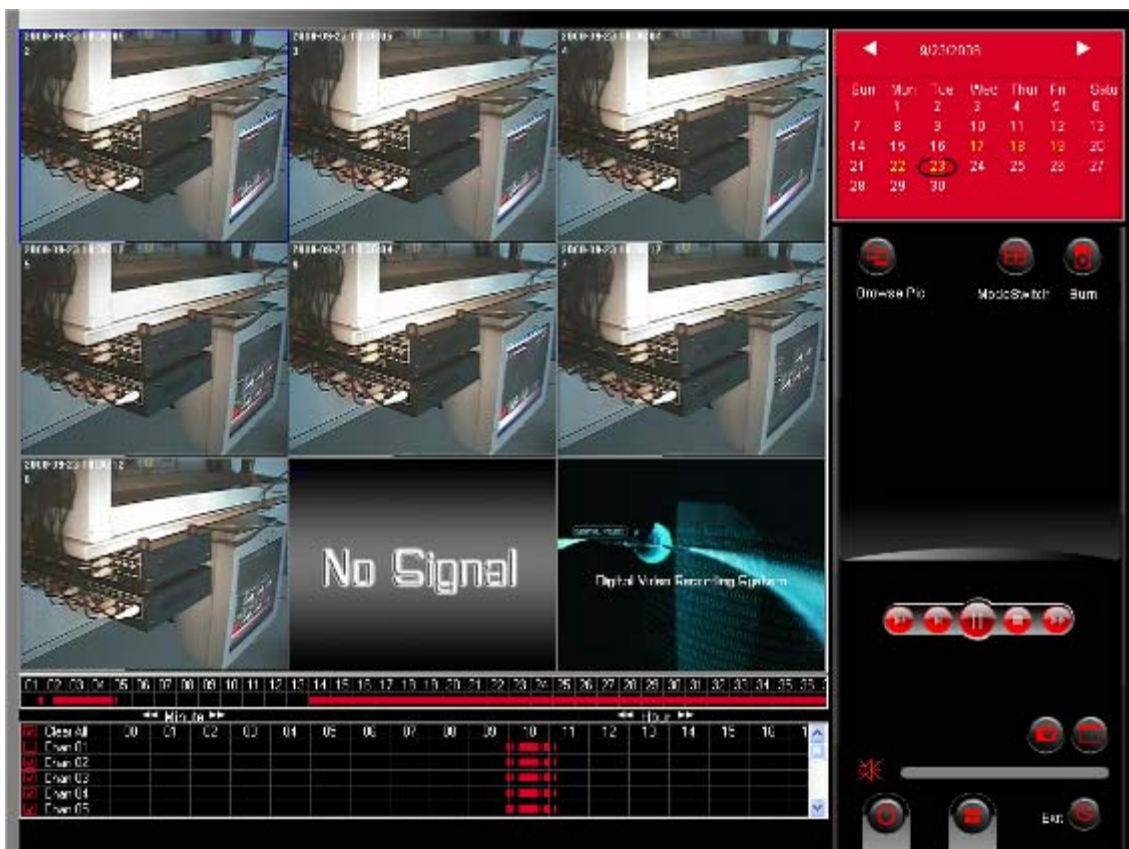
2008-09-23 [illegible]
2

2008-09-23 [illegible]
3

2008-09-23 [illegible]
4

2008-09-23 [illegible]
5

2008-09-23 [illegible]
6

2008-09-23 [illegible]
7

2008-09-23 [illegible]
8

No Signal

Digital Video Recording System

9/23/2008

| Sun | Mon | Tue | Wed | Thur | Fri | Satu |
|---|---|---|---|---|---|---|
| | 1 | 2 | 3 | 4 | 5 | 6 |
| 7 | 8 | 9 | 10 | 11 | 12 | 13 |
| 14 | 15 | 16 | 17 | 18 | 19 | 20 |
| 21 | 22 | 23 | 24 | 25 | 26 | 27 |
| 28 | 29 | 30 | | | | |

Browse Pic
ModeSwitch
Burn

01 02 03 04 05 06 07 08 09 10 11 12 13 14 15 16 17 18 19 20 21 22 23 24 25 26 27 28 29 30 31 32 33 34 35 36

◄◄ Minute ►►
◄◄ Hour ►►

Clear All
Chan 01
Chan 02
Chan 03
Chan 04
Chan 05

00 01 02 03 04 05 06 07 08 09 10 11 12 13 14 15 16 1

Exit